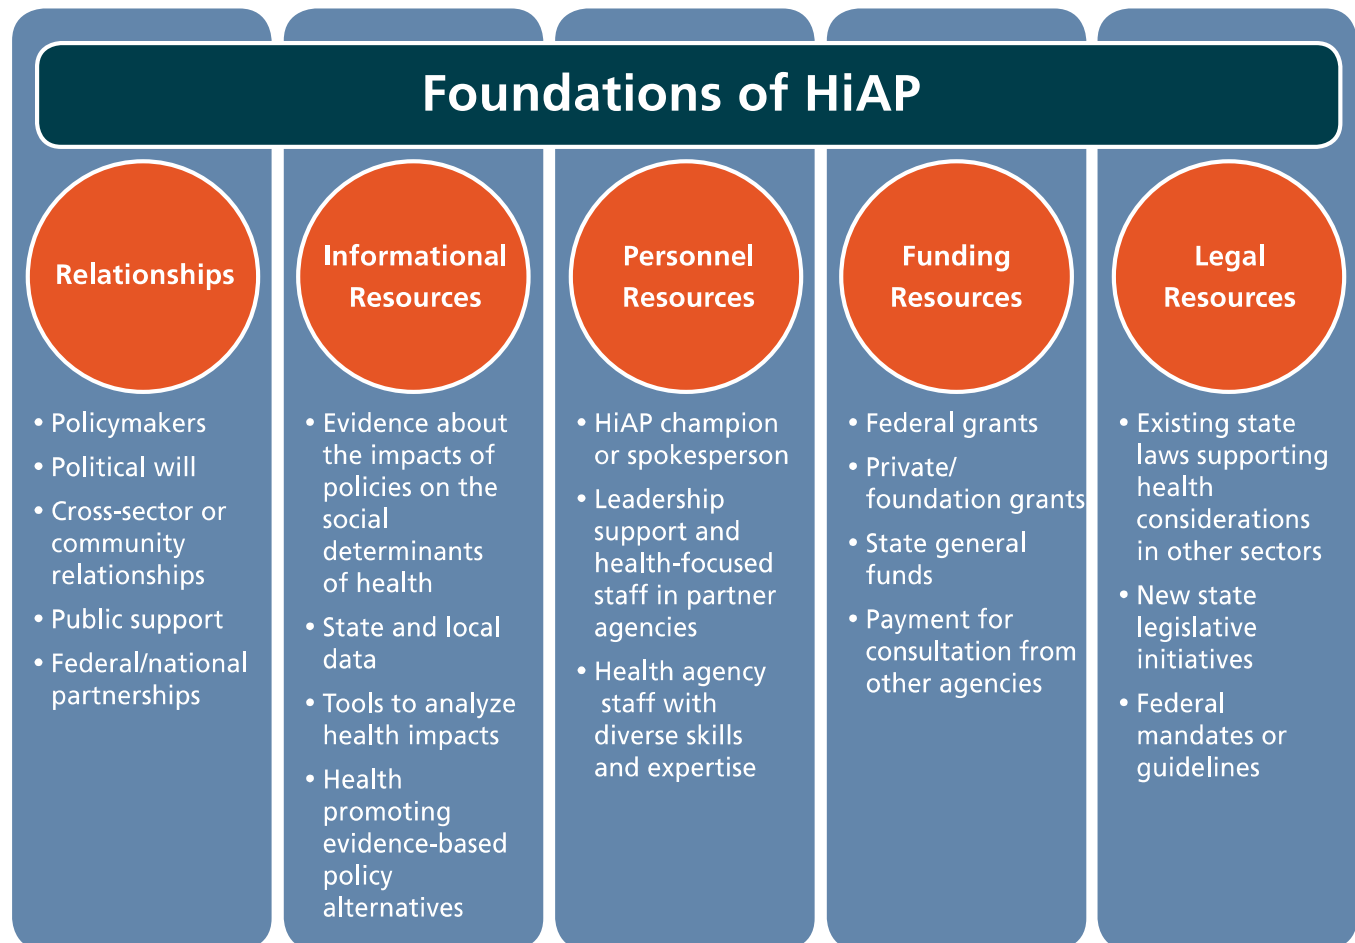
Foundations of HiAP

Relationships

• Policymakers
• Political will
• Cross-sector or community relationships
• Public support
• Federal/national partnerships

Informational Resources

• Evidence about the impacts of policies on the social determinants of health
• State and local data
• Tools to analyze health impacts
• Health promoting evidence-based policy alternatives

Personnel Resources

• HiAP champion or spokesperson
• Leadership support and health-focused staff in partner agencies
• Health agency staff with diverse skills and expertise

Funding Resources

• Federal grants
• Private/ foundation grants
• State general funds
• Payment for consultation from other agencies

Legal Resources

• Existing state laws supporting health considerations in other sectors
• New state legislative initiatives
• Federal mandates or guidelines